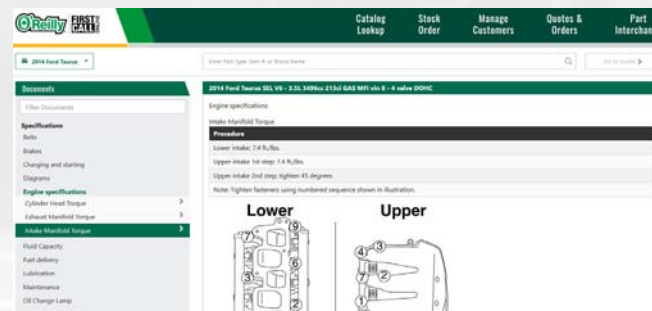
O'Reilly FIRST CALL

Catalog Lookup
Stock Order
Manage Customers
Quotes & Orders
Part Interchan

2014 Ford Taurus

Enter Part Type, Item # or Brand Name

Go to Quote

Documents

Filter Documents

Specifications
Belts
Brakes
Charging and starting
Diagrams
Engine specifications
Cylinder Head Torque
Exhaust Manifold Torque
Intake Manifold Torque
Fluid Capacity
Fuel delivery
Lubrication
Maintenance
Oil Change Lamp

2014 Ford Taurus SEL V6 - 3.5L 3496cc 213cid GAS MFI vin 8 - 4 valve DOHC

Engine specifications

Intake Manifold Torque

| Procedure |
|---|
| Lower intake: 7.4 ft./lbs. |
| Upper intake 1st step: 7.4 ft./lbs. |
| Upper intake 2nd step: tighten 45 degrees |
| Note: Tighten fasteners using numbered sequence shown in illustration. |

Lower
7
9
6
3
5
2

Upper
3
4
7
2
1